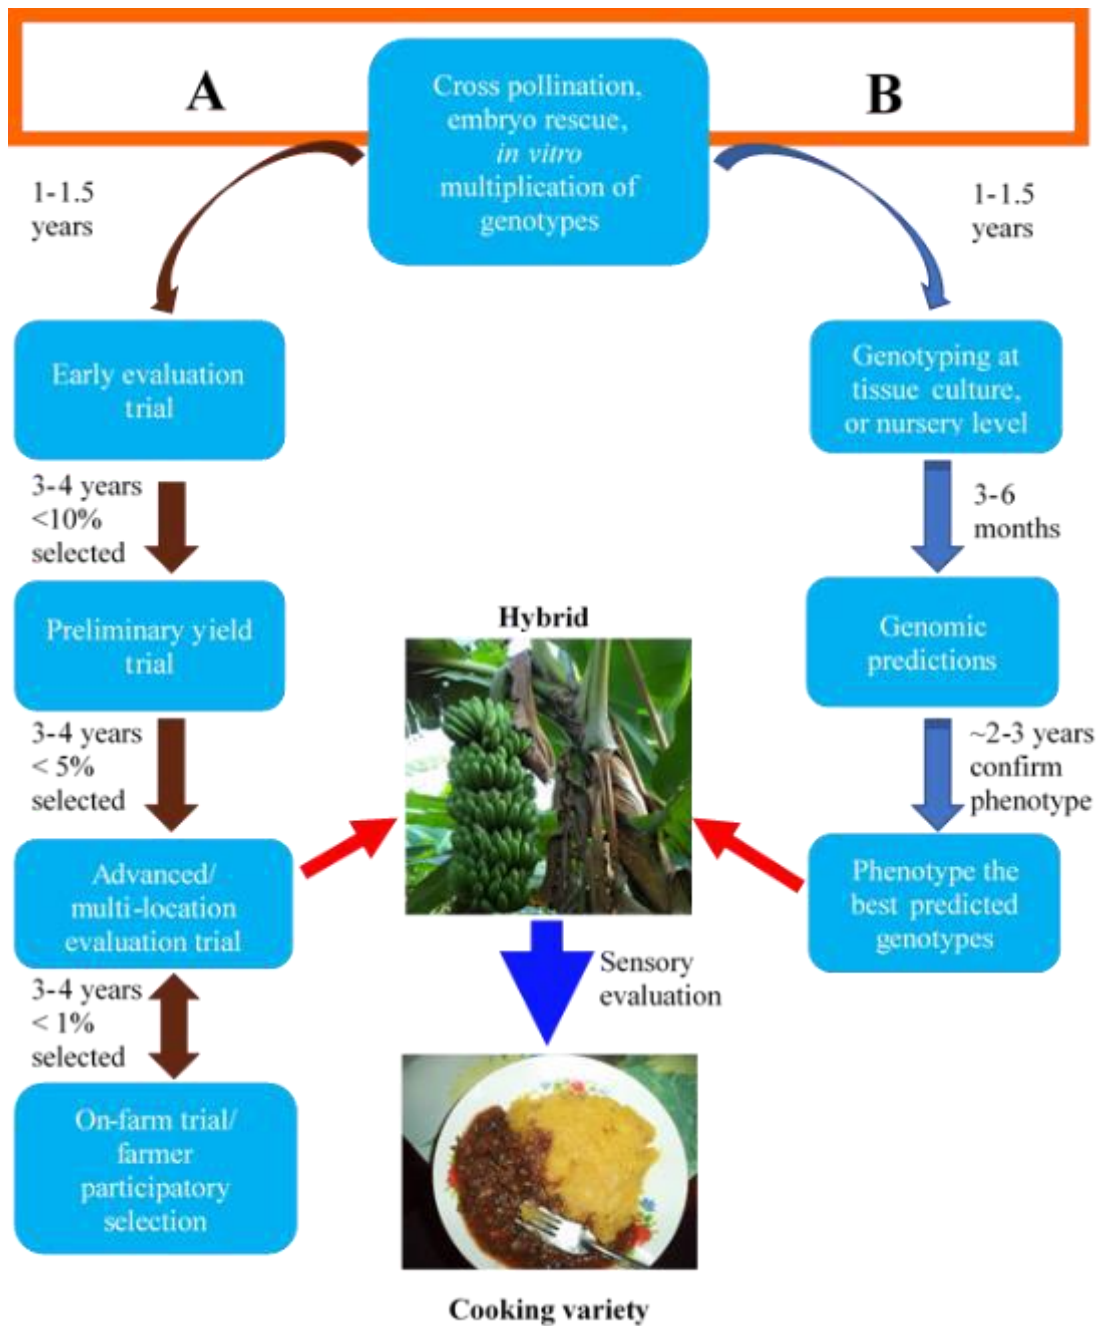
A

Cross pollination, embryo rescue, in vitro multiplication of genotypes

B

1-1.5 years

1-1.5 years

Early evaluation trial

Genotyping at tissue culture, or nursery level

3-4 years <10% selected

3-6 months

Preliminary yield trial

Hybrid

Genomic predictions

3-4 years < 5% selected

~2-3 years confirm phenotype

Advanced/ multi-location evaluation trial

Phenotype the best predicted genotypes

Sensory evaluation

3-4 years < 1% selected

On-farm trial/ farmer participatory selection

Cooking variety